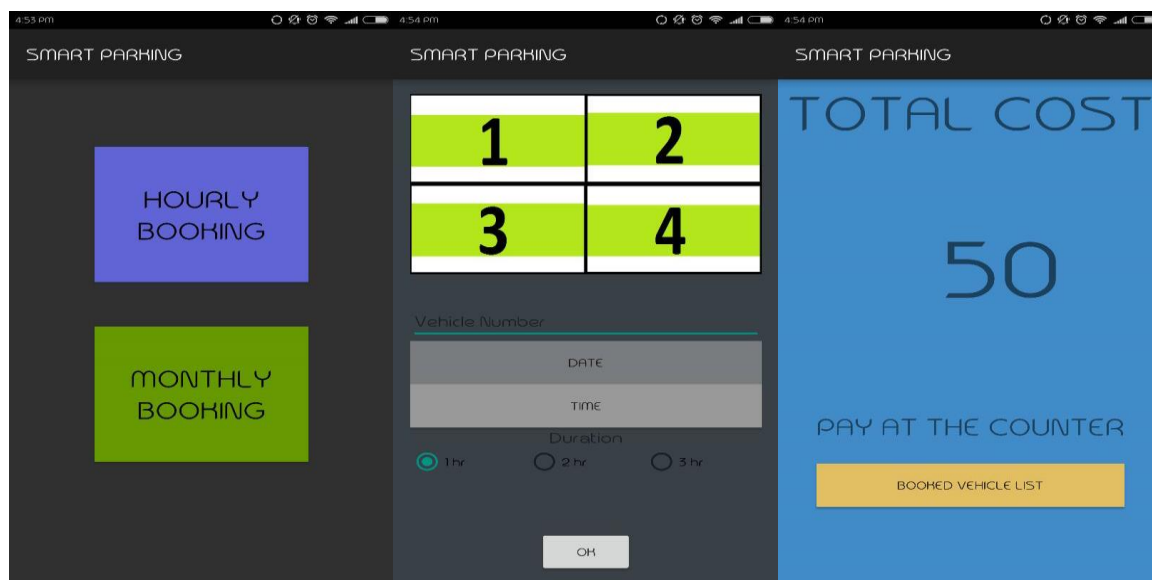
4:53 pm

SMART PARKING

HOURLY BOOKING

MONTHLY BOOKING

4:54 pm

SMART PARKING

1

2

3

4

Vehicle Number

DATE

TIME

Duration

1 hr

2 hr

3 hr

OK

4:54 pm

SMART PARKING

TOTAL COST

50

PAY AT THE COUNTER

BOOKED VEHICLE LIST